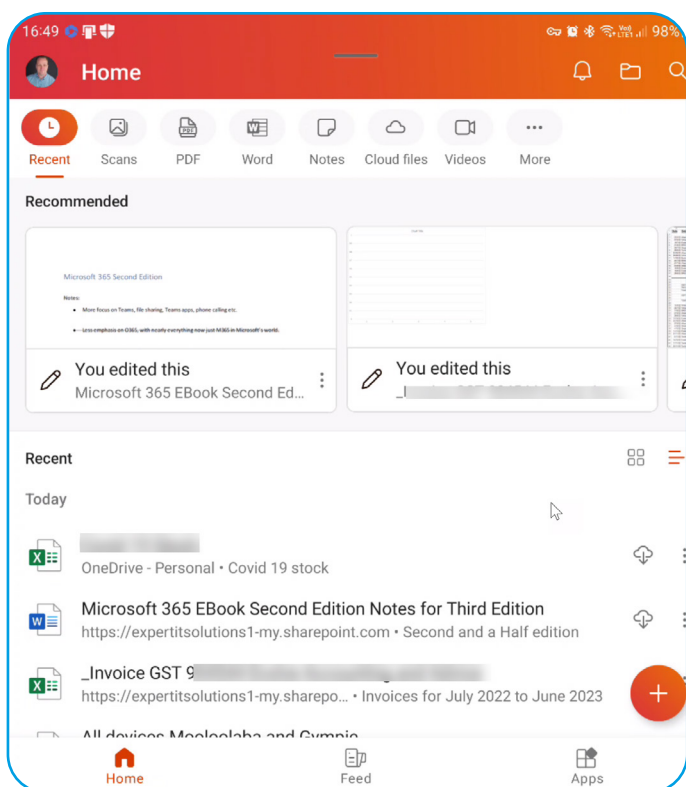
16:49

98%

Home

Recent

Scans

PDF

Word

Notes

Cloud files

Videos

More

Recommended

Microsoft 365 Second Edition

Notes:

• More focus on Teams, file sharing, Teams apps, phone calling etc.

• Less emphasis on O365, with nearly everything now just M365 in Microsoft's world.

You edited this

Microsoft 365 EBook Second Ed...

You edited this

_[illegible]

Recent

Today

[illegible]

OneDrive - Personal • Covid 19 stock

Microsoft 365 EBook Second Edition Notes for Third Edition

https://expertitsolutions1-my.sharepoint.com • Second and a Half edition

_Invoice GST 9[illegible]

https://expertitsolutions1-my.sharepo... • Invoices for July 2022 to June 2023

All devices Mooloolaba and Gympie

Home

Feed

Apps